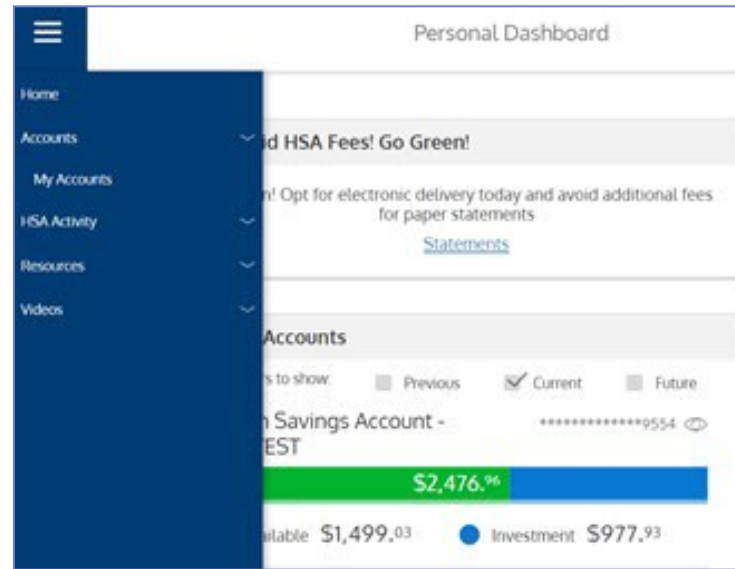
Personal Dashboard

Home

Accounts

My Accounts

HSA Activity

Resources

Videos

id HSA Fees! Go Green!

n! Opt for electronic delivery today and avoid additional fees for paper statements

Statements

Accounts

s to show: Previous Current Future

n Savings Account - EST

**************9554

$2,476.96

ailable $1,499.03 Investment $977.93